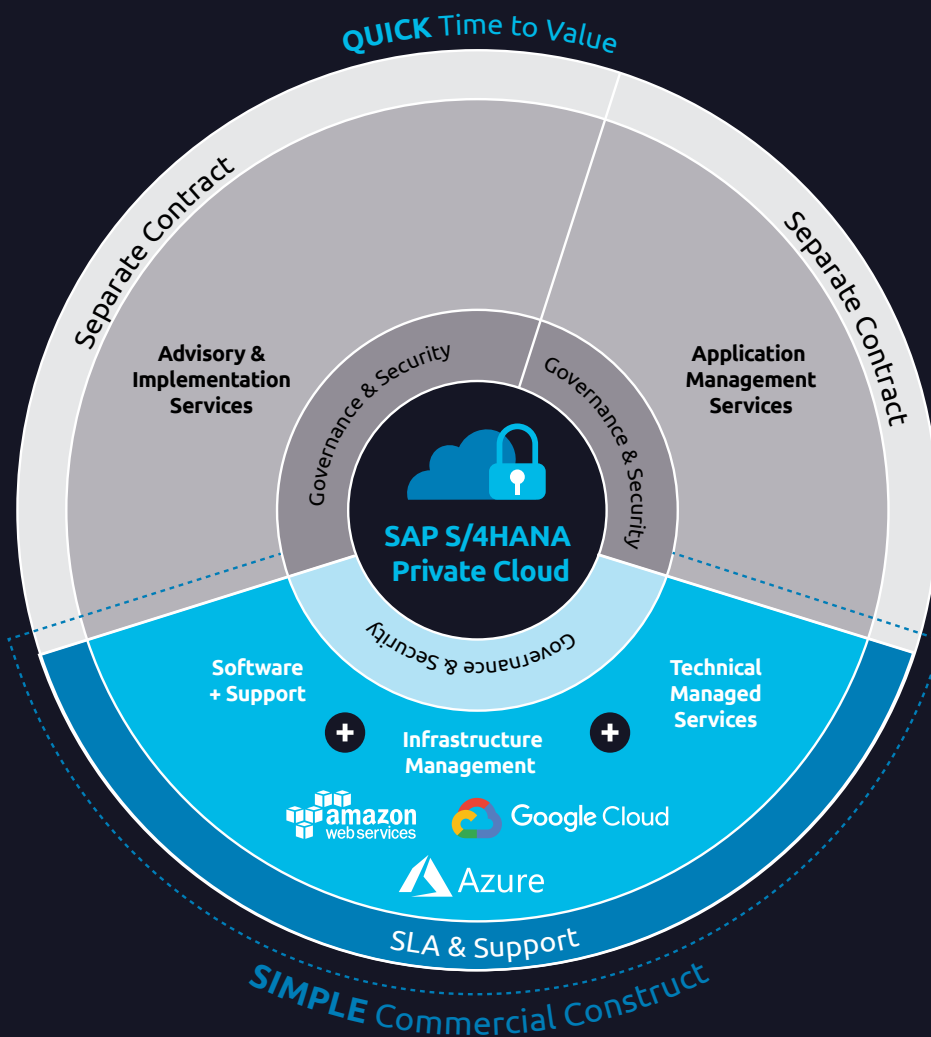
QUICK Time to Value

Separate Contract

Separate Contract

Advisory & Implementation Services

Application Management Services

Governance & Security

Governance & Security

SAP S/4HANA Private Cloud

Governance & Security

Software + Support

Technical Managed Services

Infrastructure Management

amazon web services

Google Cloud

Azure

SLA & Support

SIMPLE Commercial Construct